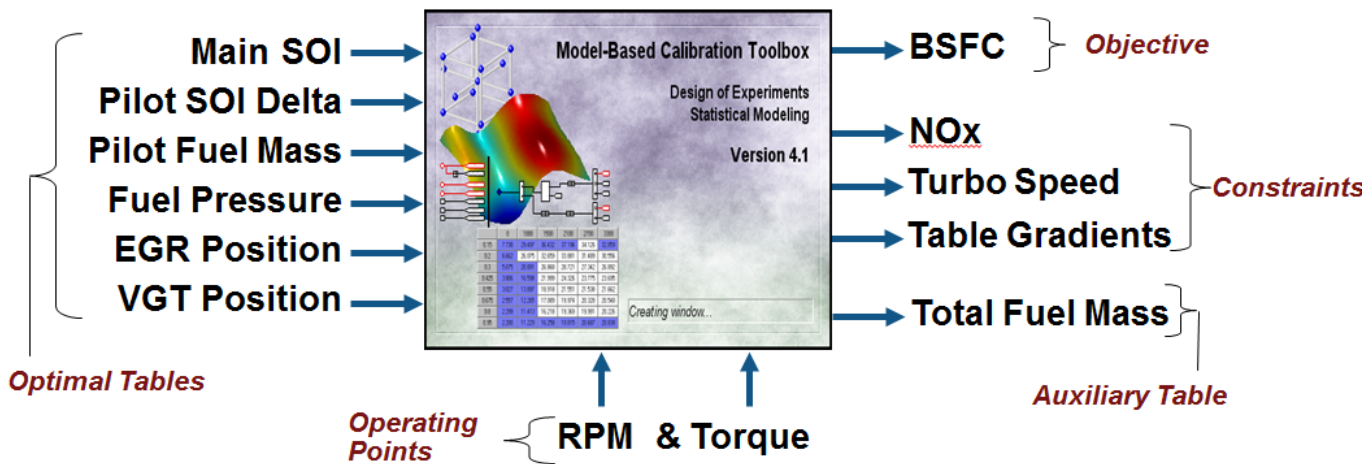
Main SOI
Pilot SOI Delta
Pilot Fuel Mass
Fuel Pressure
EGR Position
VGT Position

Optimal Tables

Model-Based Calibration Toolbox

Design of Experiments
Statistical Modeling

Version 4.1

Creating window...

BSFC
Objective

NOx
Turbo Speed
Table Gradients
Constraints

Total Fuel Mass
Auxiliary Table

Operating Points
RPM & Torque